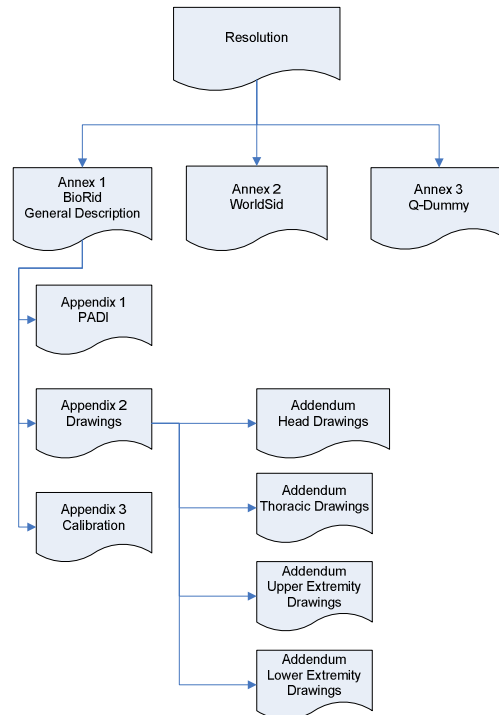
Resolution

Annex 1
BioRid
General Description

Annex 2
WorldSid

Annex 3
Q-Dummy

Appendix 1
PADI

Appendix 2
Drawings

Appendix 3
Calibration

Addendum
Head Drawings

Addendum
Thoracic Drawings

Addendum
Upper Extremity
Drawings

Addendum
Lower Extremity
Drawings